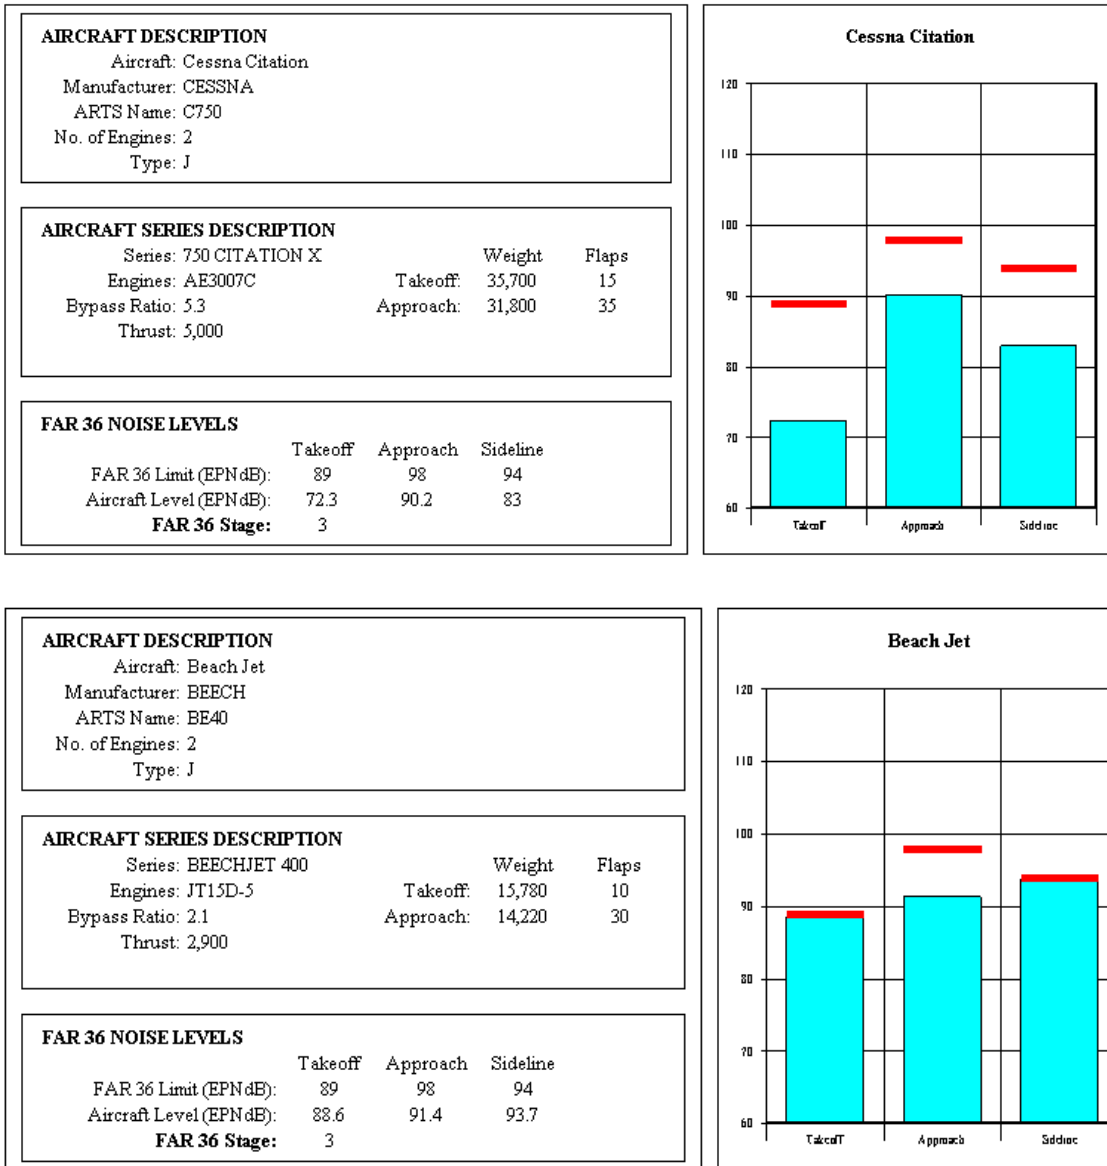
AIRCRAFT DESCRIPTION
Aircraft: Cessna Citation
Manufacturer: CESSNA
ARTS Name: C750
No. of Engines: 2
Type: J

AIRCRAFT SERIES DESCRIPTION
Series: 750 CITATION X
Engines: AE3007C
Bypass Ratio: 5.3
Thrust: 5,000

| | Weight | Flaps |
|---|---|---|
| Takeoff: | 35,700 | 15 |
| Approach: | 31,800 | 35 |

FAR 36 NOISE LEVELS

| | Takeoff | Approach | Sideline |
|---|---|---|---|
| FAR 36 Limit (EPNdB): | 89 | 98 | 94 |
| Aircraft Level (EPNdB): | 72.3 | 90.2 | 83 |
| **FAR 36 Stage:** | 3 | | |

Cessna Citation

120
110
100
90
80
70
60
Takeoff
Approach
Sideline

AIRCRAFT DESCRIPTION
Aircraft: Beach Jet
Manufacturer: BEECH
ARTS Name: BE40
No. of Engines: 2
Type: J

AIRCRAFT SERIES DESCRIPTION
Series: BEECHJET 400
Engines: JT15D-5
Bypass Ratio: 2.1
Thrust: 2,900

| | Weight | Flaps |
|---|---|---|
| Takeoff: | 15,780 | 10 |
| Approach: | 14,220 | 30 |

FAR 36 NOISE LEVELS

| | Takeoff | Approach | Sideline |
|---|---|---|---|
| FAR 36 Limit (EPNdB): | 89 | 98 | 94 |
| Aircraft Level (EPNdB): | 88.6 | 91.4 | 93.7 |
| **FAR 36 Stage:** | 3 | | |

Beach Jet

120
110
100
90
80
70
60
Takeoff
Approach
Sideline